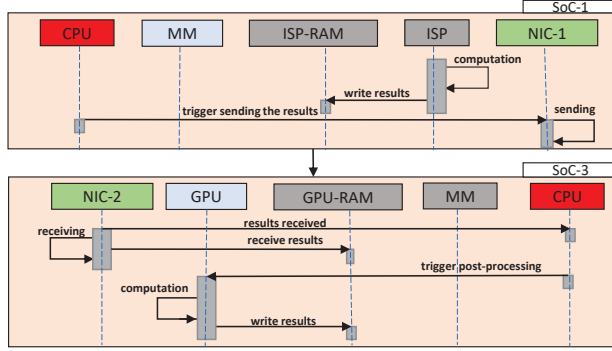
SoC-1

CPU

MM

ISP-RAM

ISP

NIC-1

computation

write results

trigger sending the results

sending

SoC-3

NIC-2

GPU

GPU-RAM

MM

CPU

results received

receiving

receive results

trigger post-processing

computation

write results